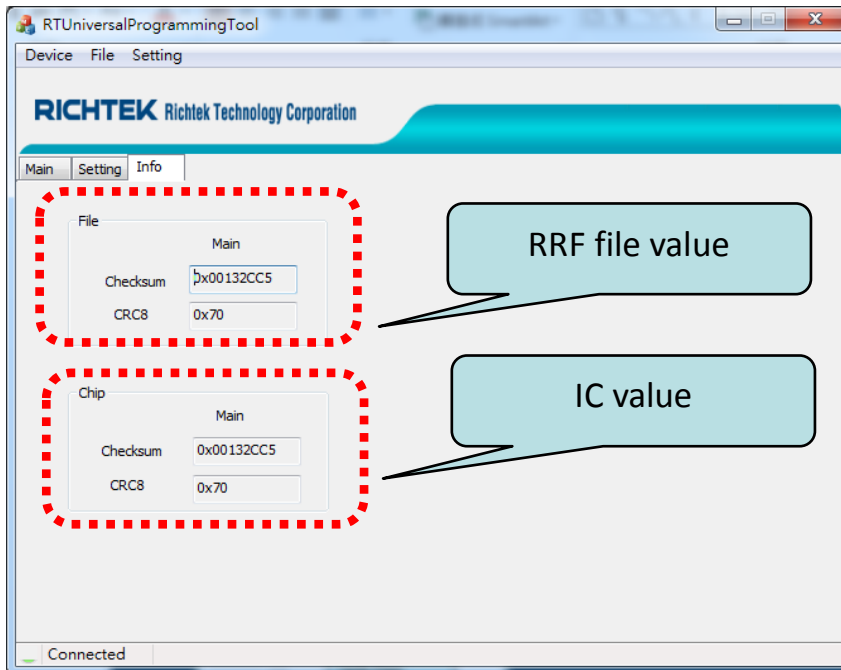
RTUniversalProgrammingTool

Device File Setting

RICHTEK Richtek Technology Corporation

Main Setting Info

File
Main
Checksum 0x00132CC5
CRC8 0x70

RRF file value

Chip
Main
Checksum 0x00132CC5
CRC8 0x70

IC value

Connected